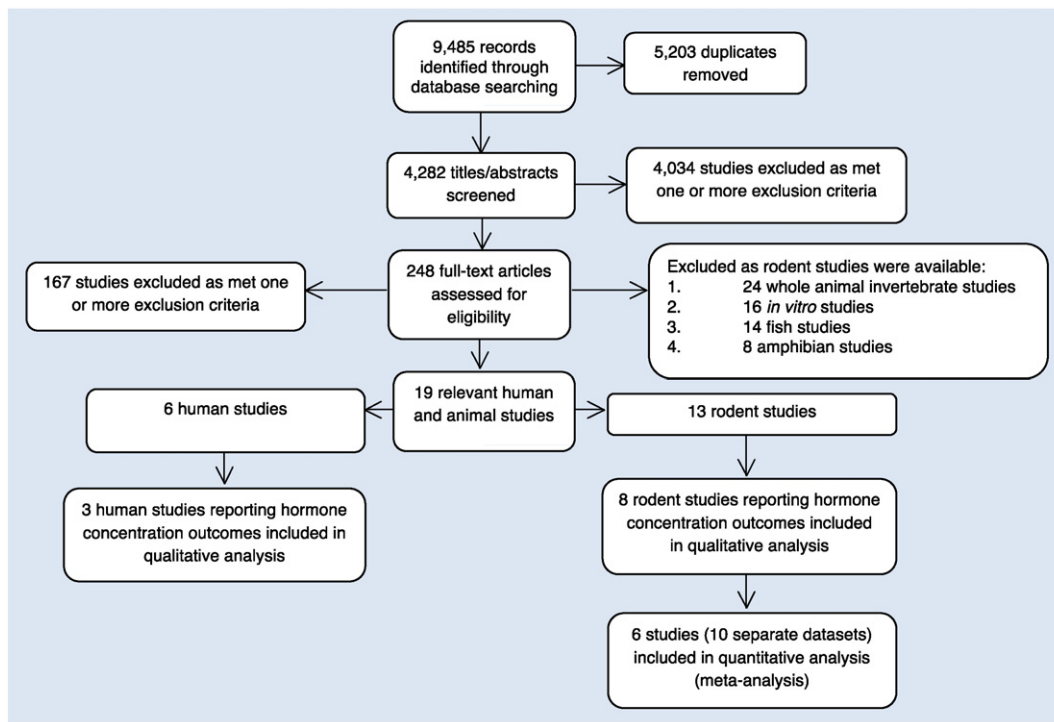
9,485 records identified through database searching

5,203 duplicates removed

4,282 titles/abstracts screened

4,034 studies excluded as met one or more exclusion criteria

167 studies excluded as met one or more exclusion criteria

248 full-text articles assessed for eligibility

Excluded as rodent studies were available:
1. 24 whole animal invertebrate studies
2. 16 *in vitro* studies
3. 14 fish studies
4. 8 amphibian studies

6 human studies

19 relevant human and animal studies

13 rodent studies

3 human studies reporting hormone concentration outcomes included in qualitative analysis

8 rodent studies reporting hormone concentration outcomes included in qualitative analysis

6 studies (10 separate datasets) included in quantitative analysis (meta-analysis)